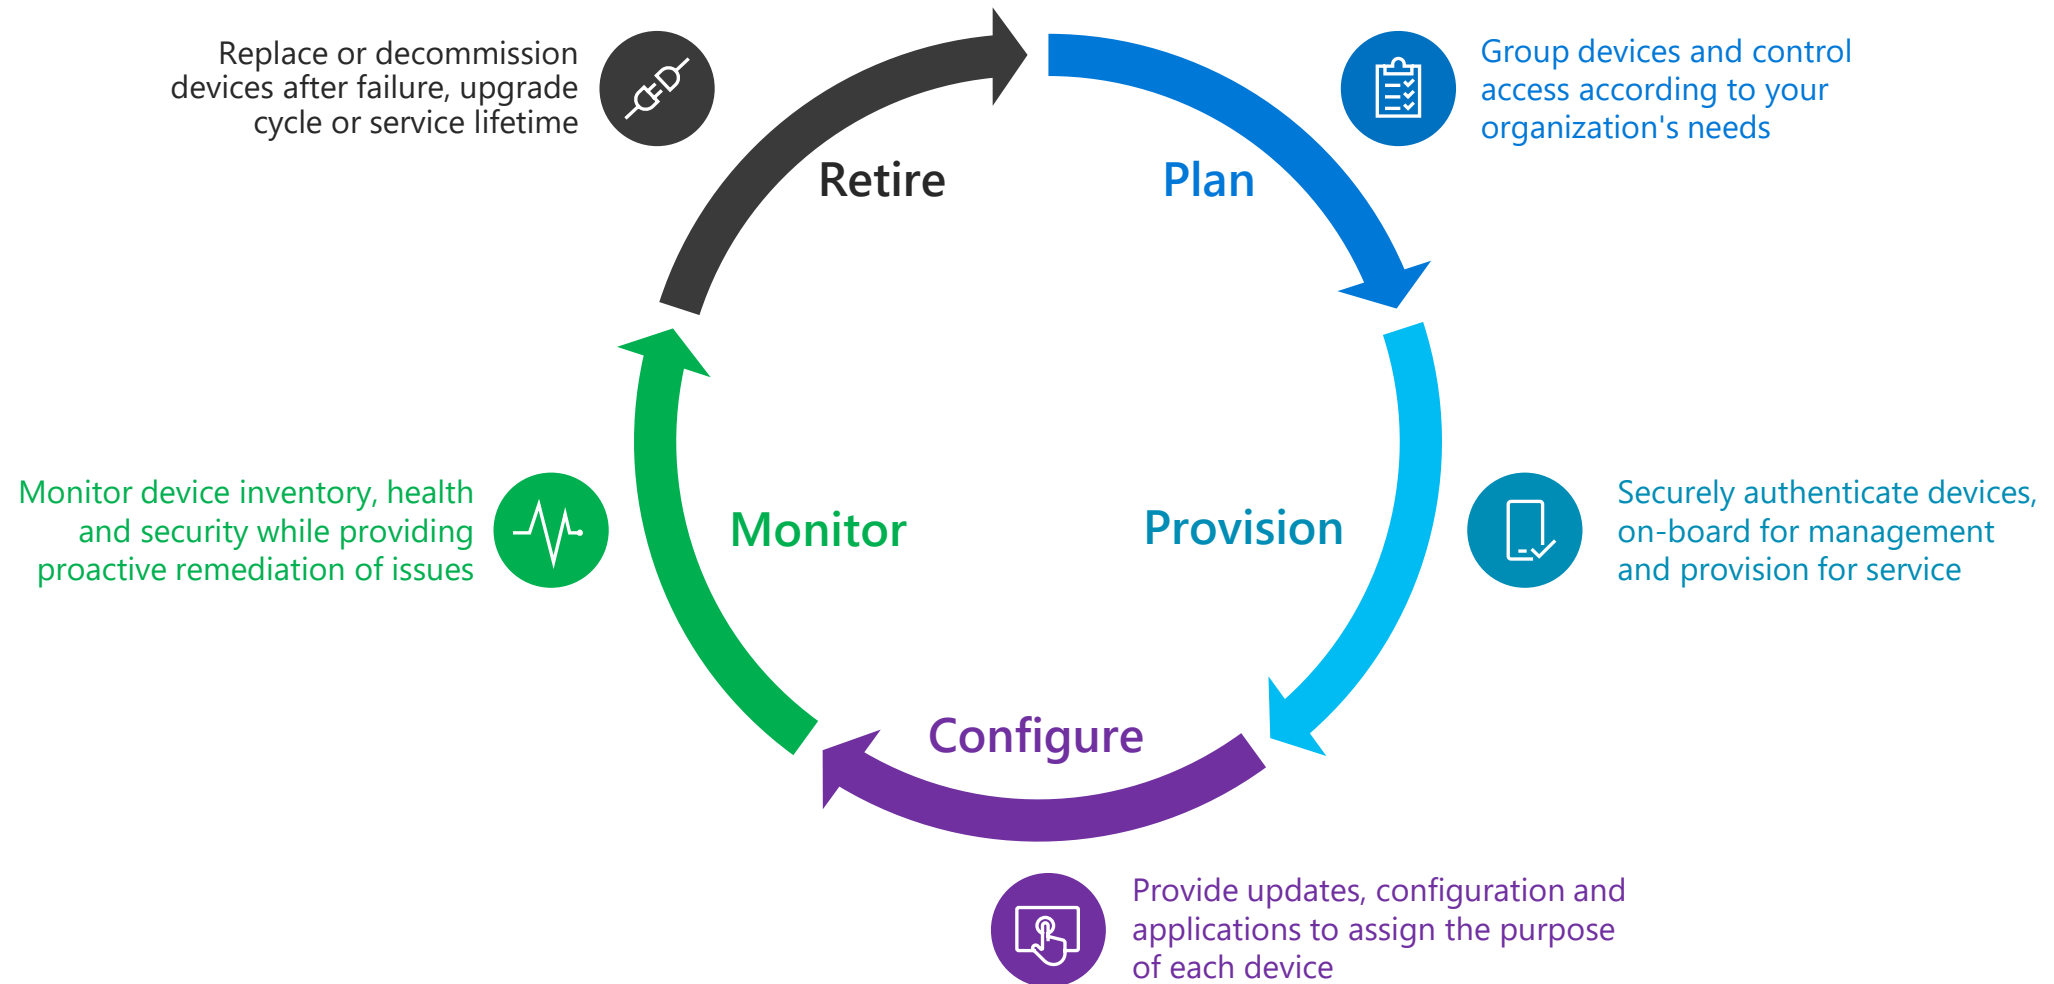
Replace or decommission devices after failure, upgrade cycle or service lifetime

Retire

Plan

Group devices and control access according to your organization's needs

Monitor device inventory, health and security while providing proactive remediation of issues

Monitor

Provision

Securely authenticate devices, on-board for management and provision for service

Configure

Provide updates, configuration and applications to assign the purpose of each device